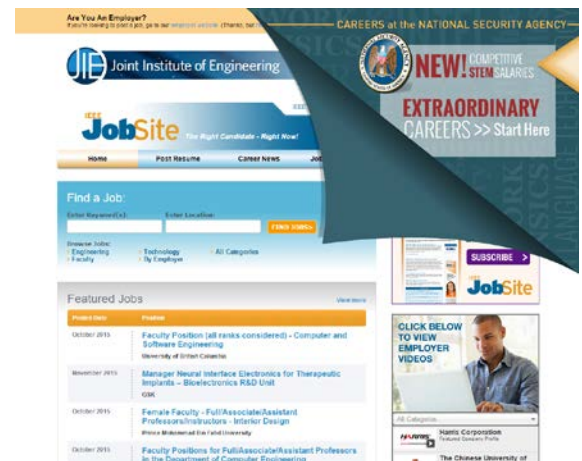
Are You An Employer?
If you're looking to post a job, go to our employer website (thanks, but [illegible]

CAREERS at the NATIONAL SECURITY AGENCY

NEW! COMPETITIVE STEM SALARIES

EXTRAORDINARY CAREERS >> Start Here

JIE Joint Institute of Engineering

IEEE JobSite The Right Candidate - Right Now!

Home | Post Resume | Career News | Job

Find a Job:
Enter Keyword(s): | Enter Location: | FIND JOBS>

Browse Jobs:
Engineering
Faculty
Technology
By Employer
All Categories

Featured Jobs
View More

| Posted Date | Position |
|---|---|
| October 2015 | Faculty Position (all ranks considered) - Computer and Software Engineering<br>University of British Columbia |
| November 2015 | Manager Neural Interface Electronics for Therapeutic Implants – Bioelectronics R&D Unit<br>GSK |
| October 2015 | Female Faculty - Full/Associate/Assistant Professors/Instructors - Interior Design<br>Prince Mohammad Bin Fahd University |
| October 2015 | Faculty Positions for Full/Associate/Assistant Professors in the Department of Computer Engineering |

SUBSCRIBE >
IEEE JobSite

CLICK BELOW TO VIEW EMPLOYER VIDEOS

All Categories

HARRIS Harris Corporation
Featured Company Profile

The Chinese University of